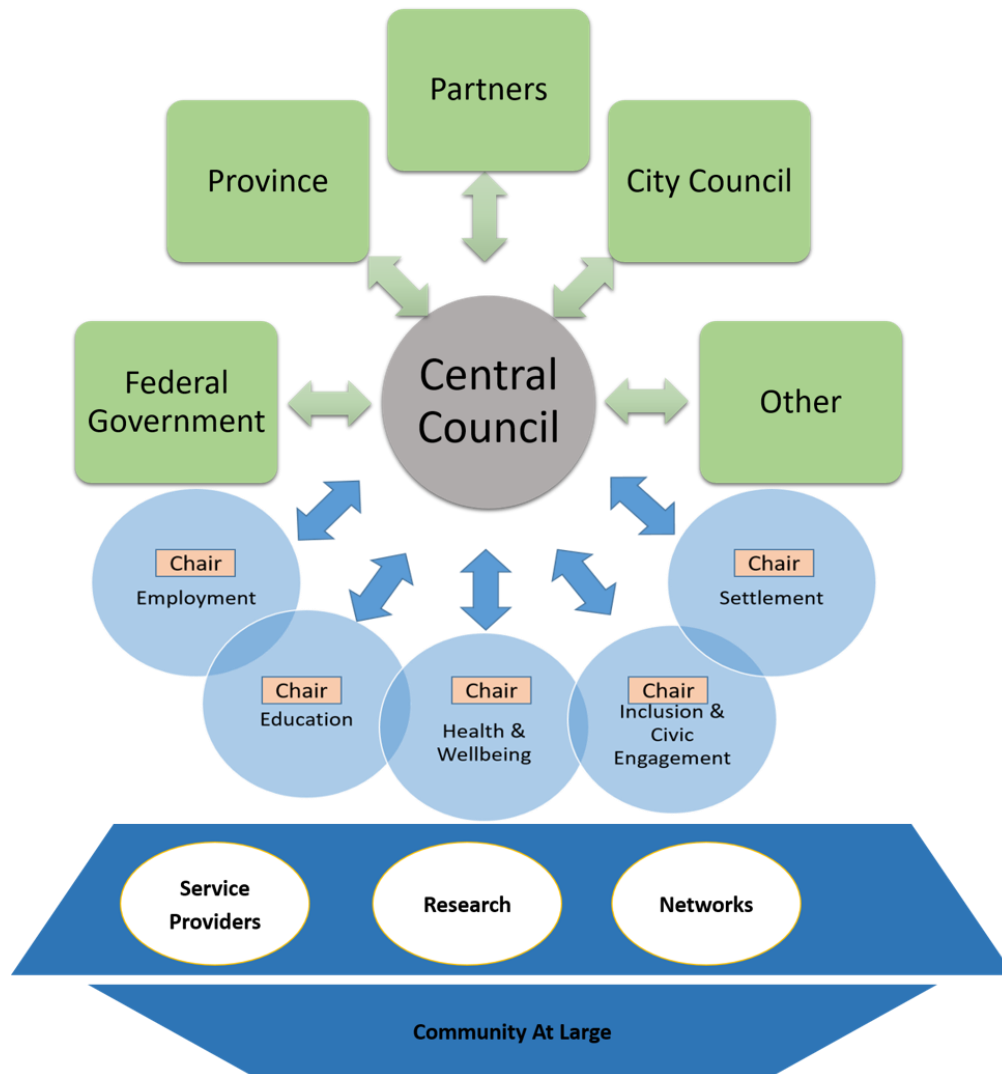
Partners

Province

City Council

Federal Government

Central Council

Other

Chair
Employment

Chair
Settlement

Chair
Education

Chair
Health & Wellbeing

Chair
Inclusion & Civic Engagement

Service Providers

Research

Networks

Community At Large